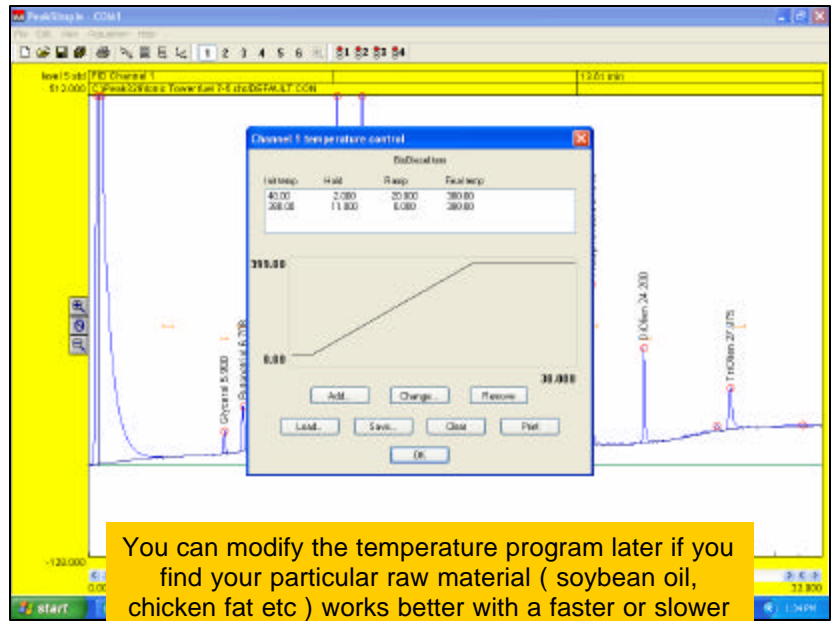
PeakSimple - COM1

File Edit View Acquisition Help

1 2 3 4 5 6

level 5.std FID Channel 1

13.01 min

513.000 C:\Peak32\Vicinic Tower\fuel 7-5 chc\DEFAULT.CON

Channel 1 temperature control

BioDiesel.tem

| Init temp | Hold | Ramp | Final temp |
|---|---|---|---|
| 40.00 | 2.000 | 20.000 | 380.00 |
| 380.00 | 11.000 | 0.000 | 380.00 |

380.00

0.00

30.000

Add... Change... Remove

Load... Save... Clear Print

OK

Glycerol 5.900

Butanetriol 6.708

Di-Olein 24.200

Tri-Olein 27.075

-120.000

0.00

33.000

start

1:34 PM

You can modify the temperature program later if you find your particular raw material ( soybean oil, chicken fat etc ) works better with a faster or slower